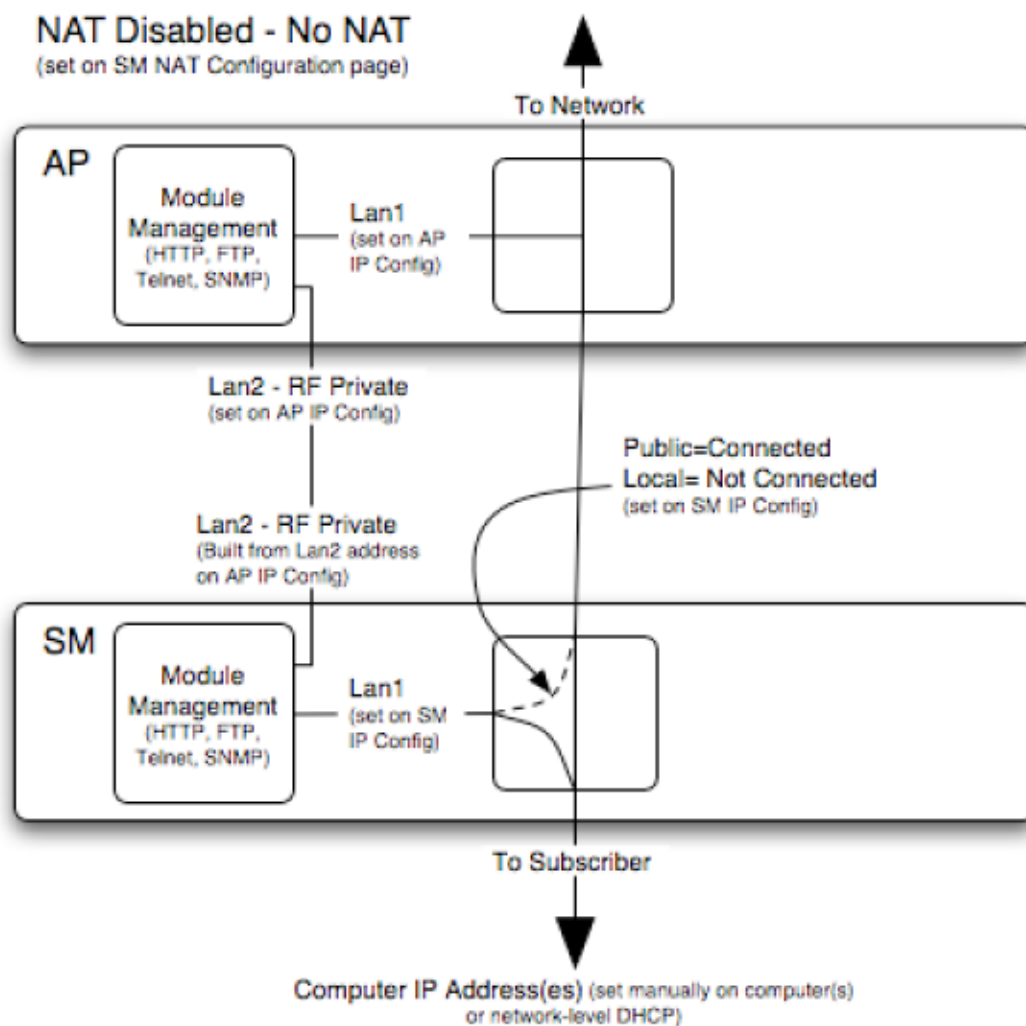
NAT Disabled - No NAT
(set on SM NAT Configuration page)

To Network

AP

Module Management
(HTTP, FTP, Telnet, SNMP)

Lan1
(set on AP IP Config)

Lan2 - RF Private
(set on AP IP Config)

Public=Connected
Local= Not Connected
(set on SM IP Config)

Lan2 - RF Private
(Built from Lan2 address on AP IP Config)

SM

Module Management
(HTTP, FTP, Telnet, SNMP)

Lan1
(set on SM IP Config)

To Subscriber

Computer IP Address(es) (set manually on computer(s) or network-level DHCP)